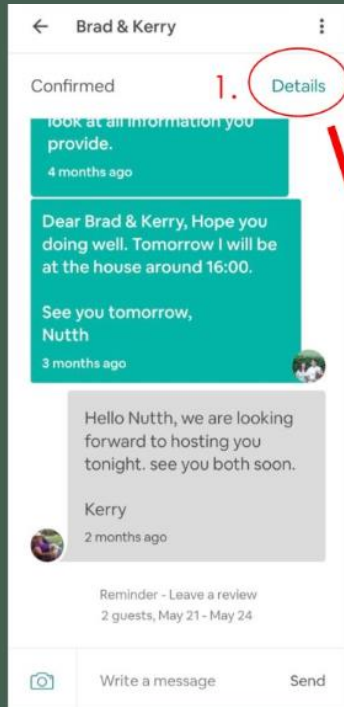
← Brad & Kerry ⋮

Confirmed 1. Details

look at all information you provide.
4 months ago

Dear Brad & Kerry, Hope you doing well. Tomorrow I will be at the house around 16:00.

See you tomorrow,
Nutth
3 months ago

Hello Nutth, we are looking forward to hosting you tonight. see you both soon.

Kerry
2 months ago

Reminder - Leave a review
2 guests, May 21 - May 24

Write a message Send